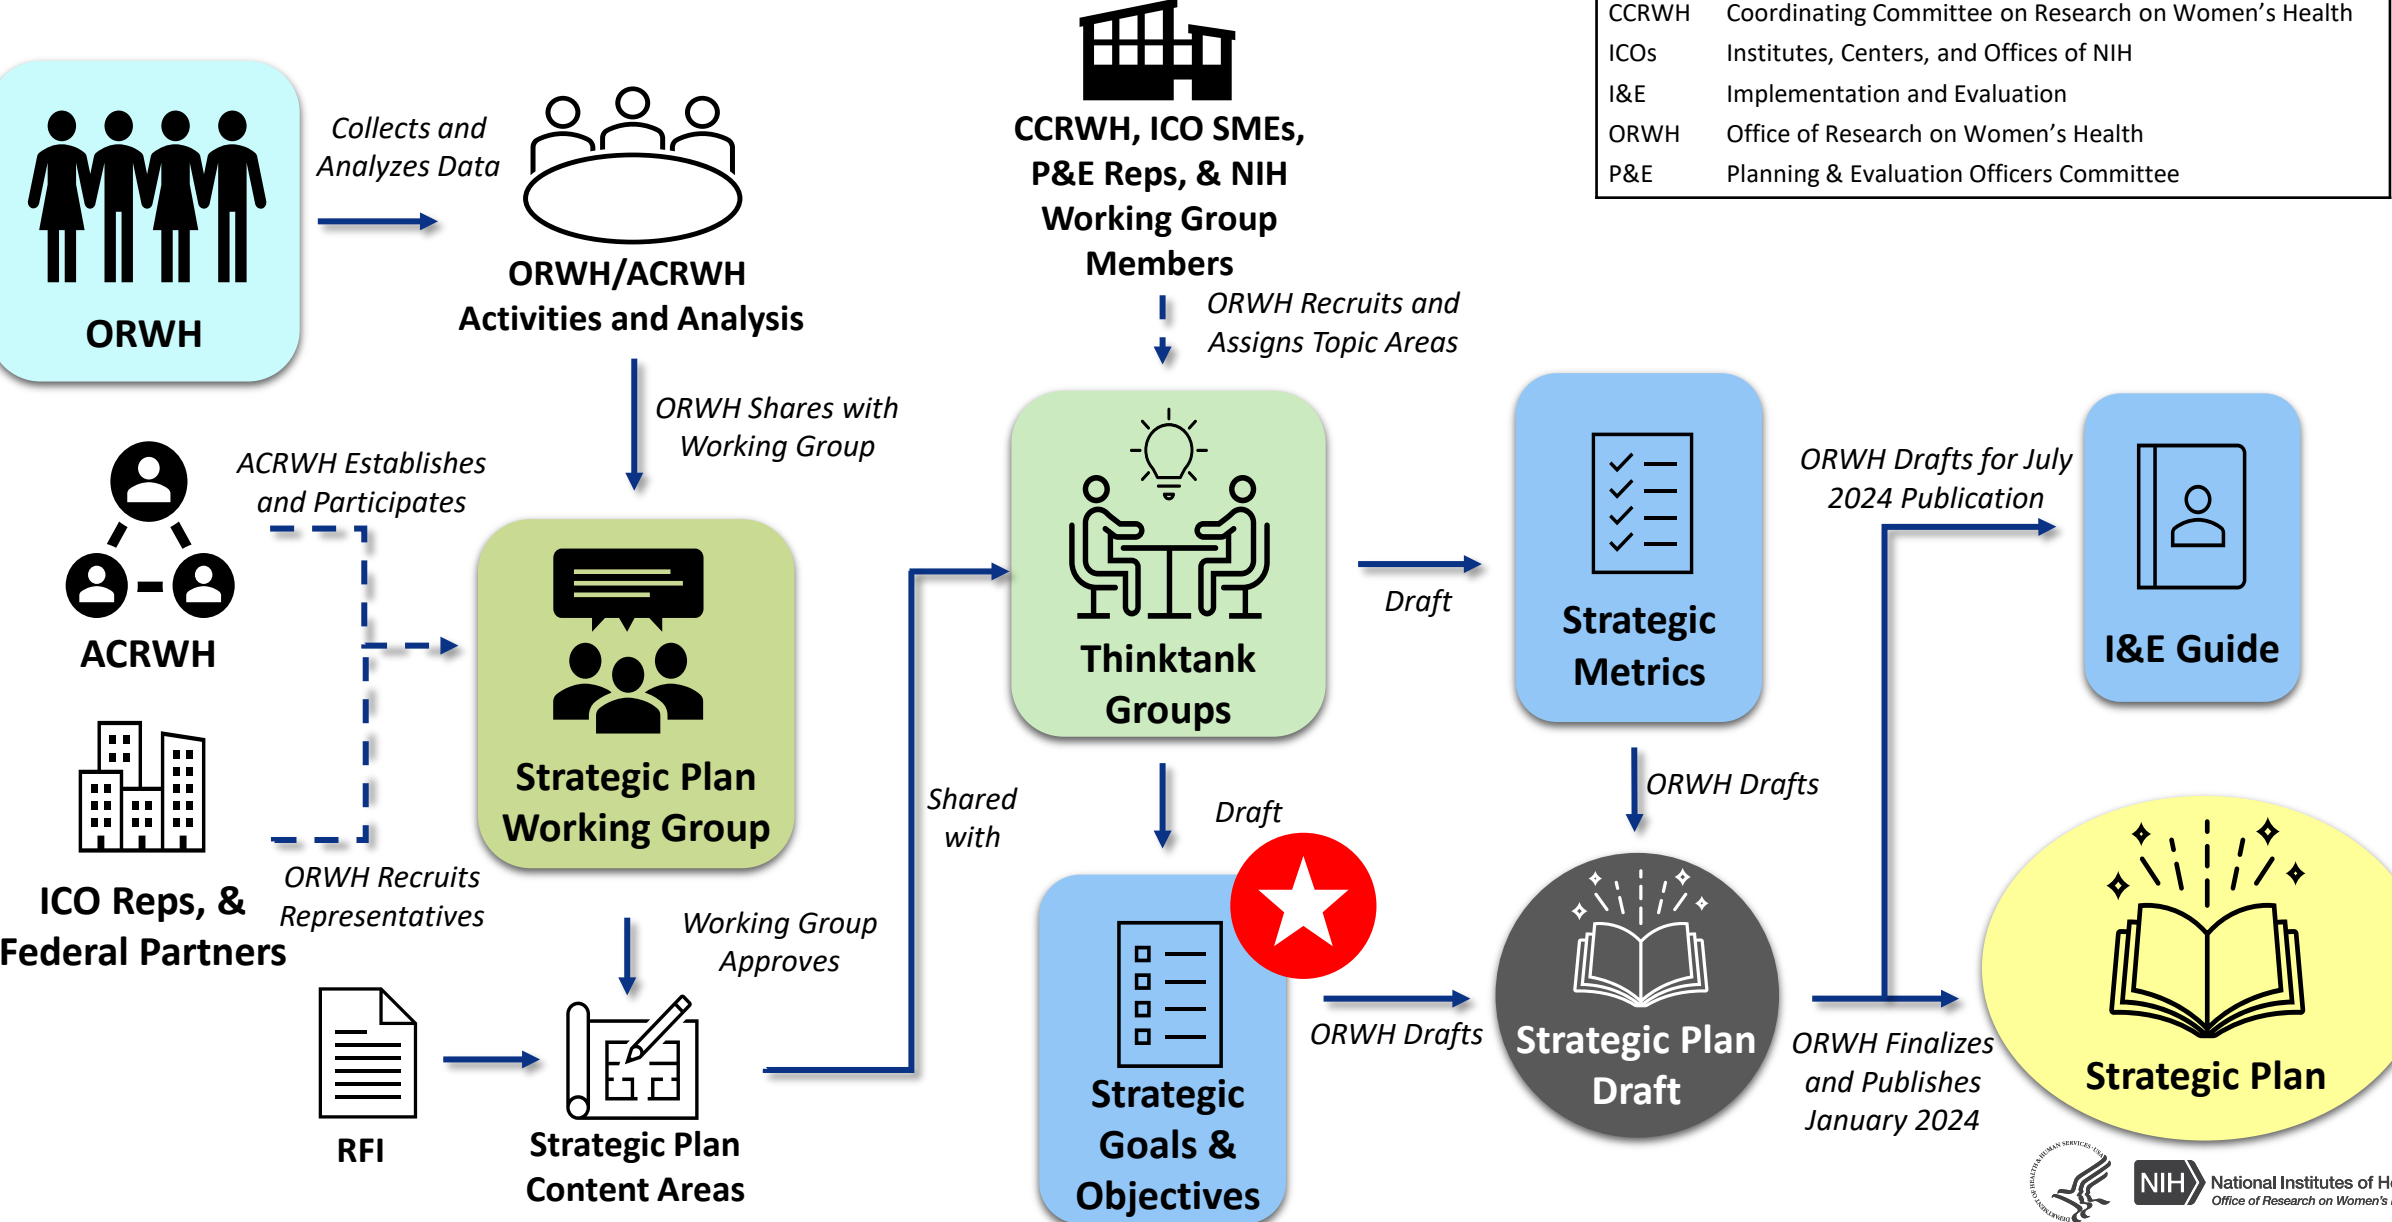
| | |
|---|---|
| CCRWH | Coordinating Committee on Research on Women's Health |
| ICOs | Institutes, Centers, and Offices of NIH |
| I&E | Implementation and Evaluation |
| ORWH | Office of Research on Women's Health |
| P&E | Planning & Evaluation Officers Committee |

ORWH

Collects and Analyzes Data

ORWH/ACRWH Activities and Analysis

CCRWH, ICO SMEs, P&E Reps, & NIH Working Group Members

ORWH Recruits and Assigns Topic Areas

ORWH Shares with Working Group

ACRWH Establishes and Participates

ACRWH

Strategic Plan Working Group

ICO Reps, & Federal Partners

ORWH Recruits Representatives

Thinktank Groups

Draft

Strategic Metrics

ORWH Drafts for July 2024 Publication

I&E Guide

Shared with

Draft

ORWH Drafts

Working Group Approves

RFI

Strategic Plan Content Areas

Strategic Goals & Objectives

ORWH Drafts

Strategic Plan Draft

ORWH Finalizes and Publishes January 2024

Strategic Plan

NIH National Institutes of H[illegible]
Office of Research on Women's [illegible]